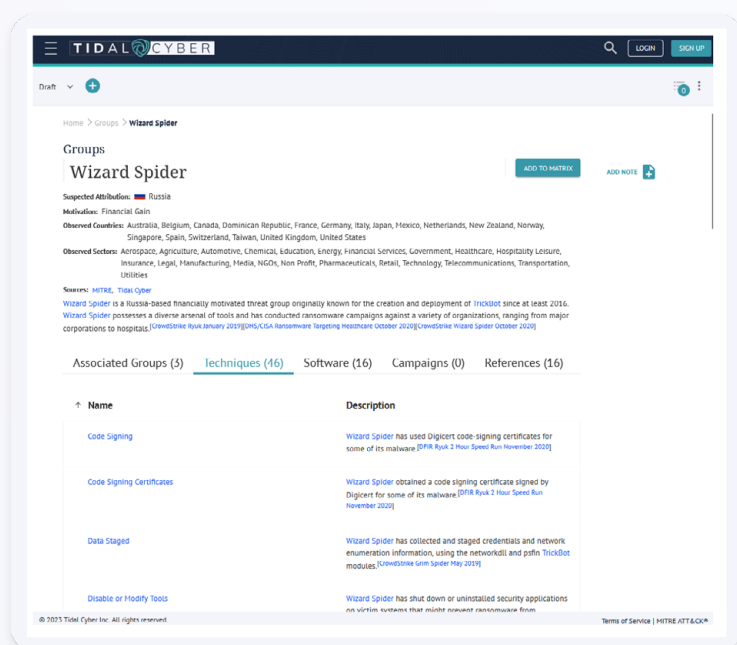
TIDAL CYBER

LOGIN SIGN UP

Draft

0

Home > Groups > Wizard Spider

Groups

Wizard Spider

ADD TO MATRIX

ADD NOTE

Suspected Attribution: Russia

Motivation: Financial Gain

Observed Countries: Australia, Belgium, Canada, Dominican Republic, France, Germany, Italy, Japan, Mexico, Netherlands, New Zealand, Norway, Singapore, Spain, Switzerland, Taiwan, United Kingdom, United States

Observed Sectors: Aerospace, Agriculture, Automotive, Chemical, Education, Energy, Financial Services, Government, Healthcare, Hospitality Leisure, Insurance, Legal, Manufacturing, Media, NGOs, Non Profit, Pharmaceuticals, Retail, Technology, Telecommunications, Transportation, Utilities

Sources: MITRE, Tidal Cyber

Wizard Spider is a Russia-based financially motivated threat group originally known for the creation and deployment of TrickBot since at least 2016. Wizard Spider possesses a diverse arsenal of tools and has conducted ransomware campaigns against a variety of organizations, ranging from major corporations to hospitals.[CrowdStrike Ryuk January 2019][DHS/CISA Ransomware Targeting Healthcare October 2020][CrowdStrike Wizard Spider October 2020]

Associated Groups (3) Techniques (46) Software (16) Campaigns (0) References (16)

| ↑ Name | Description |
|---|---|
| Code Signing | Wizard Spider has used Digicert code-signing certificates for some of its malware.[DFIR Ryuk 2 Hour Speed Run November 2020] |
| Code Signing Certificates | Wizard Spider obtained a code signing certificate signed by Digicert for some of its malware.[DFIR Ryuk 2 Hour Speed Run November 2020] |
| Data Staged | Wizard Spider has collected and staged credentials and network enumeration information, using the networkdll and psfin TrickBot modules.[CrowdStrike Grim Spider May 2019] |
| Disable or Modify Tools | Wizard Spider has shut down or uninstalled security applications on victim systems that might prevent ransomware from |

© 2023 Tidal Cyber Inc. All rights reserved.

Terms of Service | MITRE ATT&CK®